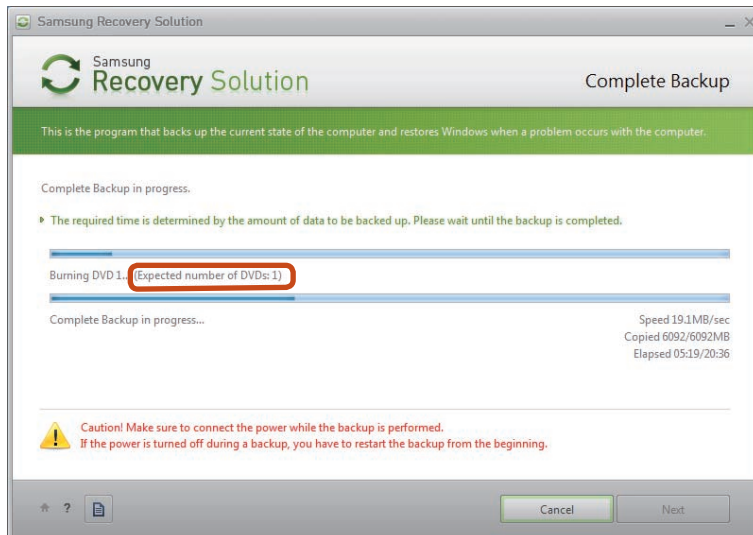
Samsung Recovery Solution

Samsung
Recovery Solution

Complete Backup

This is the program that backs up the current state of the computer and restores Windows when a problem occurs with the computer.

Complete Backup in progress.

The required time is determined by the amount of data to be backed up. Please wait until the backup is completed.

Burning DVD 1... (Expected number of DVDs: 1)

Complete Backup in progress...

Speed 19.1MB/sec
Copied 6092/6092MB
Elapsed 05:19/20:36

Caution! Make sure to connect the power while the backup is performed.
If the power is turned off during a backup, you have to restart the backup from the beginning.

?

Cancel

Next